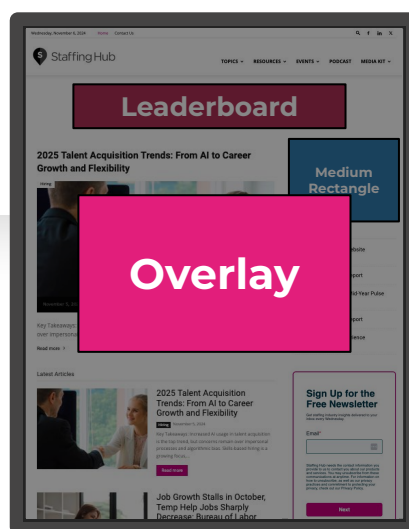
Wednesday, November 6, 2024 Home Contact Us

Staffing Hub

TOPICS RESOURCES EVENTS PODCAST MEDIA KIT

Leaderboard

2025 Talent Acquisition Trends: From AI to Career Growth and Flexibility

Hiring

Medium Rectangle

Overlay

November 5, 20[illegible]

Key Takeaways: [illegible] over impersonal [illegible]

Read more

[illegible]ebsite

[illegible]port

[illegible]id-Year Pulse

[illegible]port

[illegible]ense

Latest Articles

2025 Talent Acquisition Trends: From AI to Career Growth and Flexibility

Hiring November 5, 2024

Key Takeaways: Increased AI usage in talent acquisition is the top trend, but concerns remain over impersonal processes and algorithmic bias. Skills-based hiring is a growing focus...

Read more

Sign Up for the Free Newsletter

Get Staffing Industry Insights delivered to your inbox every Wednesday.

Email *

Staffing Hub needs the contact information you provide to us to contact you about our products and services. You may unsubscribe from these communications at anytime. For information on how to unsubscribe, as well as our privacy practices and commitment to protecting your privacy, check out our Privacy Policy.

Next

Job Growth Stalls in October, Temp Help Jobs Sharply Decrease: Bureau of Labor